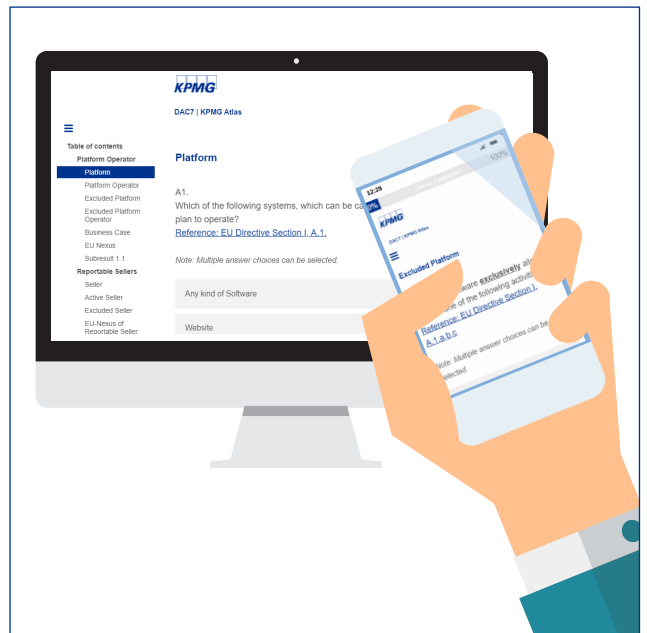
KPMG

DAC7 | KPMG Atlas

Table of contents

Platform Operator

Platform

Platform Operator

Excluded Platform

Excluded Platform Operator

Business Case

EU Nexus

Subresult 1.1

Reportable Sellers

Seller

Active Seller

Excluded Seller

EU-Nexus of Reportable Seller

Platform

A1.

Which of the following systems, which can be ca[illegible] plan to operate?

Reference: EU Directive Section I, A.1.

Note: Multiple answer choices can be selected.

Any kind of Software

Website

12:29

100%

KPMG

DAC7 | KPMG Atlas

Excluded Platform

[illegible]ware exclusively al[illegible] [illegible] of the following activi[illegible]

Reference: EU Directive Section I, A.1.a,b,c

Note: Multiple answer choices can be selected